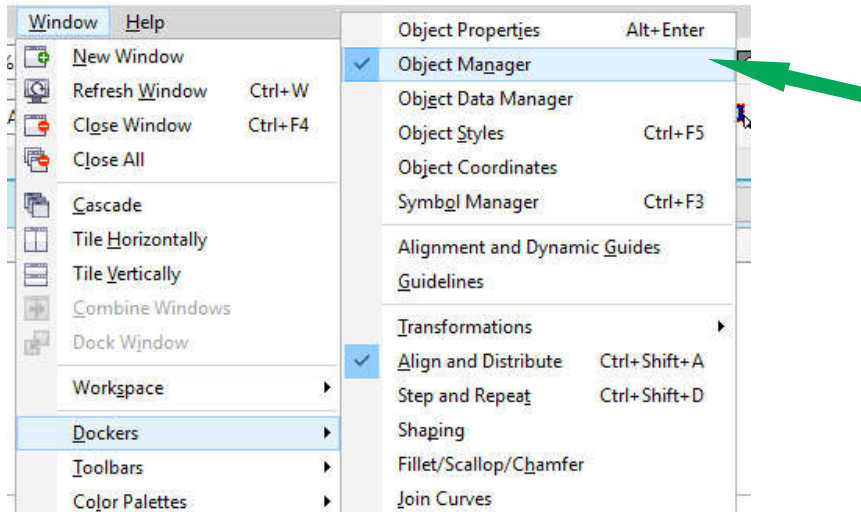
Window Help

New Window
Refresh Window Ctrl+W
Close Window Ctrl+F4
Close All
Cascade
Tile Horizontally
Tile Vertically
Combine Windows
Dock Window
Workspace
Dockers
Toolbars
Color Palettes

Object Properties Alt+Enter
Object Manager
Object Data Manager
Object Styles Ctrl+F5
Object Coordinates
Symbol Manager Ctrl+F3
Alignment and Dynamic Guides
Guidelines
Transformations
Align and Distribute Ctrl+Shift+A
Step and Repeat Ctrl+Shift+D
Shaping
Fillet/Scallop/Chamfer
Join Curves